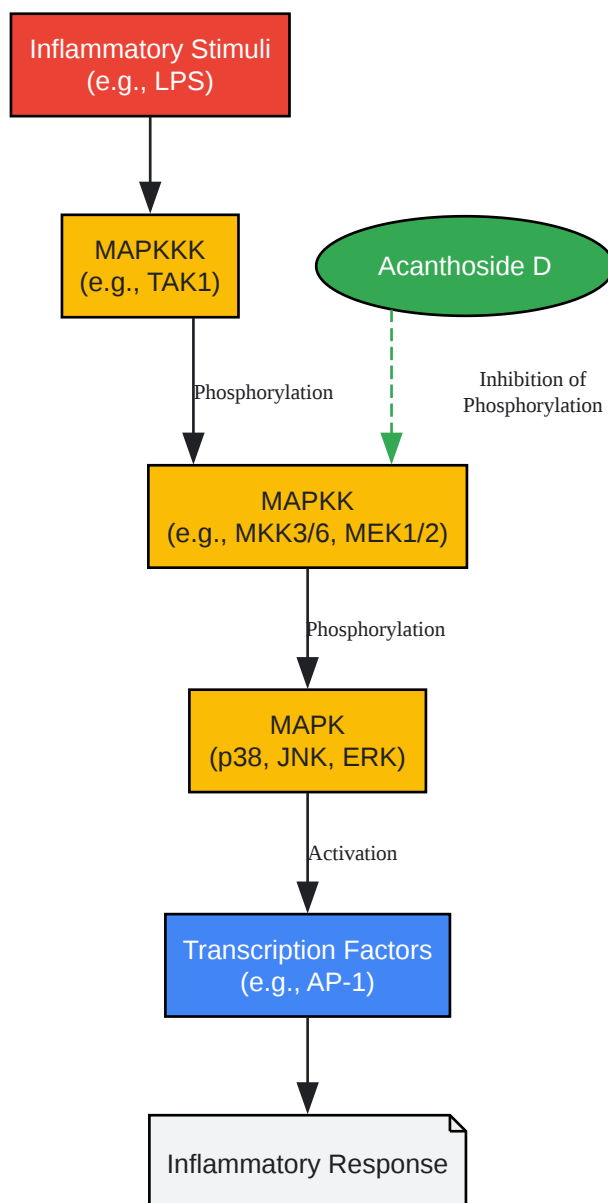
Inflammatory Stimuli
(e.g., LPS)

MAPKKK
(e.g., TAK1)

Acanthoside D

Phosphorylation

Inhibition of Phosphorylation

MAPKK
(e.g., MKK3/6, MEK1/2)

Phosphorylation

MAPK
(p38, JNK, ERK)

Activation

Transcription Factors
(e.g., AP-1)

Inflammatory Response